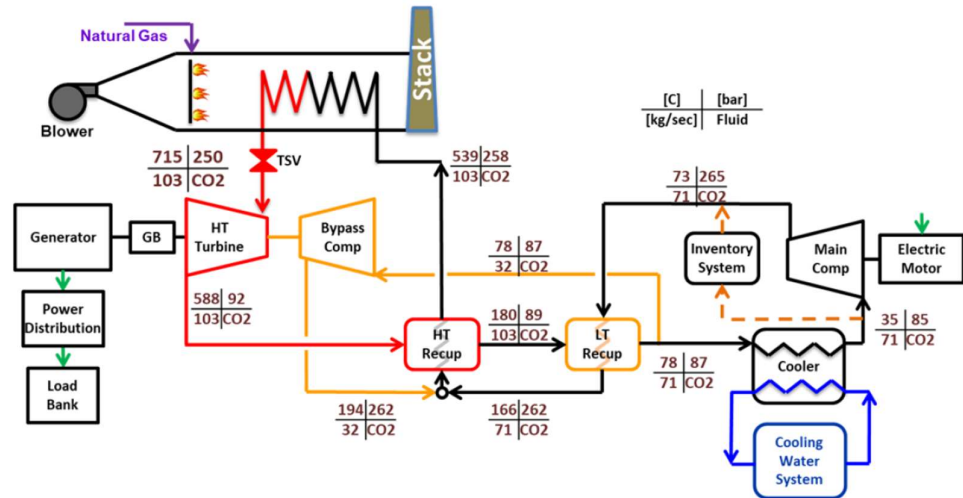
Natural Gas

Stack

Blower

[C] | [bar]
[kg/sec] | Fluid

715 | 250
103 | CO2

TSV

539 | 258
103 | CO2

73 | 265
71 | CO2

Generator

GB

HT Turbine

Bypass Comp

78 | 87
32 | CO2

Inventory System

Main Comp

Electric Motor

Power Distribution

588 | 92
103 | CO2

180 | 89
103 | CO2

HT Recup

LT Recup

35 | 85
71 | CO2

78 | 87
71 | CO2

Cooler

Load Bank

194 | 262
32 | CO2

166 | 262
71 | CO2

Cooling Water System